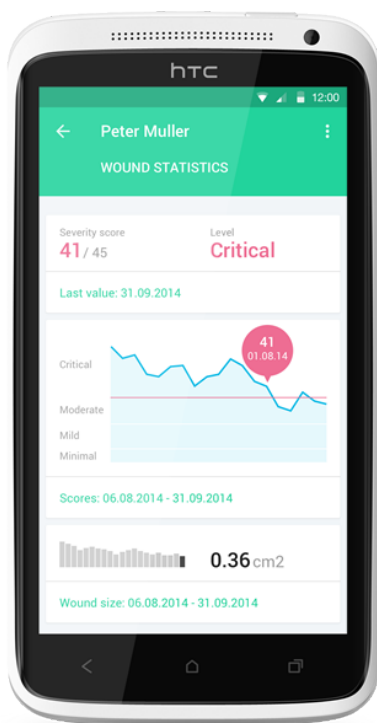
htc

12:00

Peter Muller

WOUND STATISTICS

Severity score
41 / 45

Level
Critical

Last value: 31.09.2014

41
01.08.14

Critical
Moderate
Mild
Minimal

Scores: 06.08.2014 - 31.09.2014

0.36 cm2

Wound size: 06.08.2014 - 31.09.2014